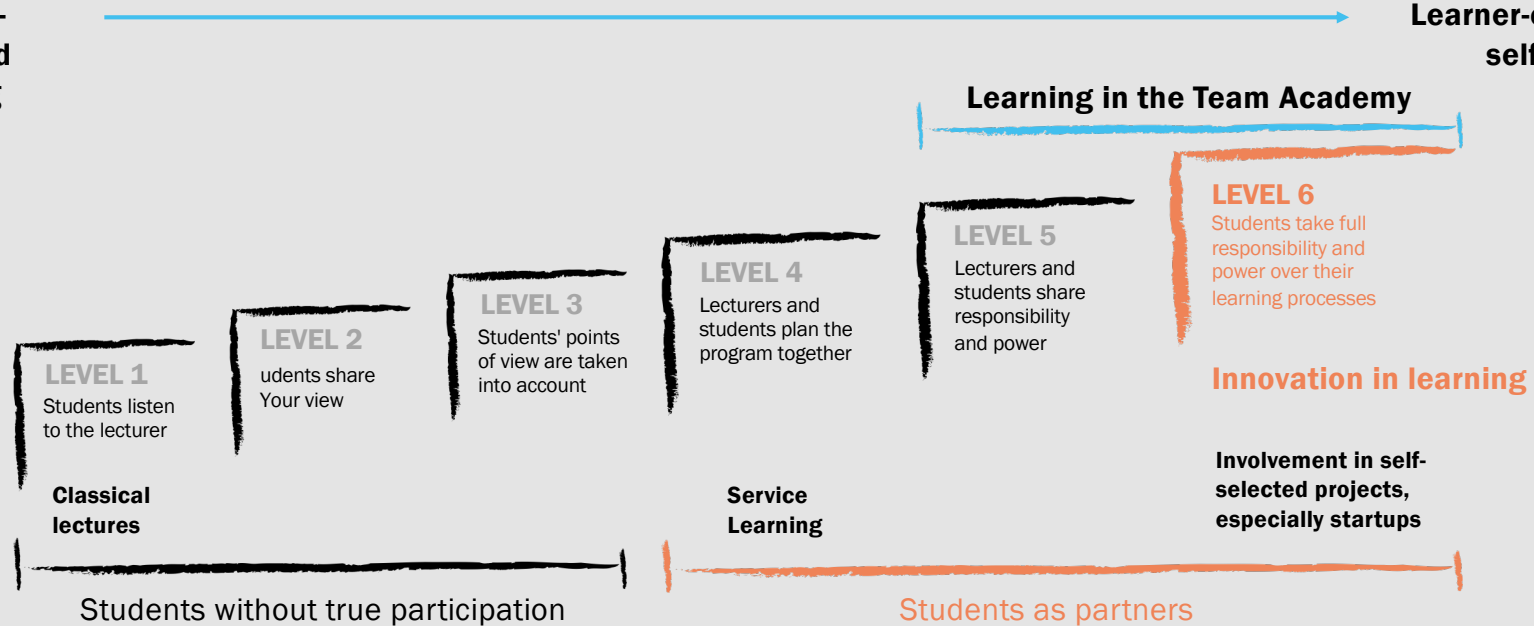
-
d
:

Learner-c
self

Learning in the Team Academy

LEVEL 1
Students listen to the lecturer

LEVEL 2
udents share Your view

LEVEL 3
Students' points of view are taken into account

LEVEL 4
Lecturers and students plan the program together

LEVEL 5
Lecturers and students share responsibility and power

LEVEL 6
Students take full responsibility and power over their learning processes

Innovation in learning

Classical lectures

Service Learning

Involvement in self-selected projects, especially startups

Students without true participation

Students as partners